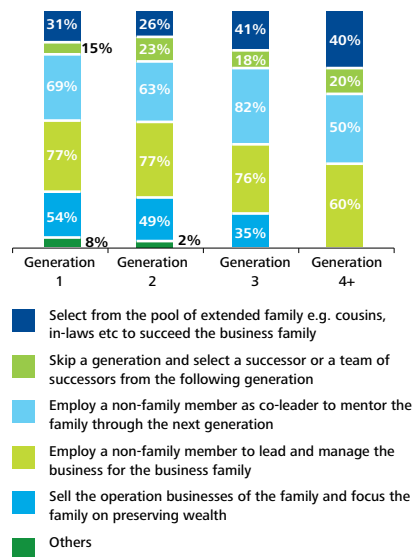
31%
15%
69%
77%
54%
8%
Generation 1

26%
23%
63%
77%
49%
2%
Generation 2

41%
18%
82%
76%
35%
Generation 3

40%
20%
50%
60%
Generation 4+

Select from the pool of extended family e.g. cousins, in-laws etc to succeed the business family

Skip a generation and select a successor or a team of successors from the following generation

Employ a non-family member as co-leader to mentor the family through the next generation

Employ a non-family member to lead and manage the business for the business family

Sell the operation businesses of the family and focus the family on preserving wealth

Others